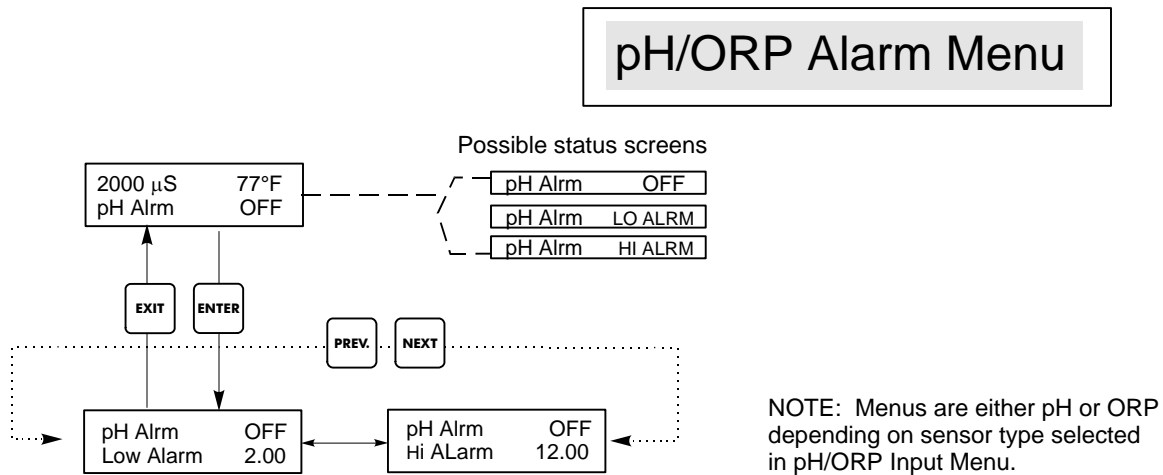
pH/ORP Alarm Menu

Possible status screens

2000 $\mu$S 77°F
pH Alrm OFF

pH Alrm OFF

pH Alrm LO ALRM

pH Alrm HI ALRM

EXIT

ENTER

PREV.

NEXT

pH Alrm OFF
Low Alarm 2.00

pH Alrm OFF
Hi ALarm 12.00

NOTE: Menus are either pH or ORP depending on sensor type selected in pH/ORP Input Menu.